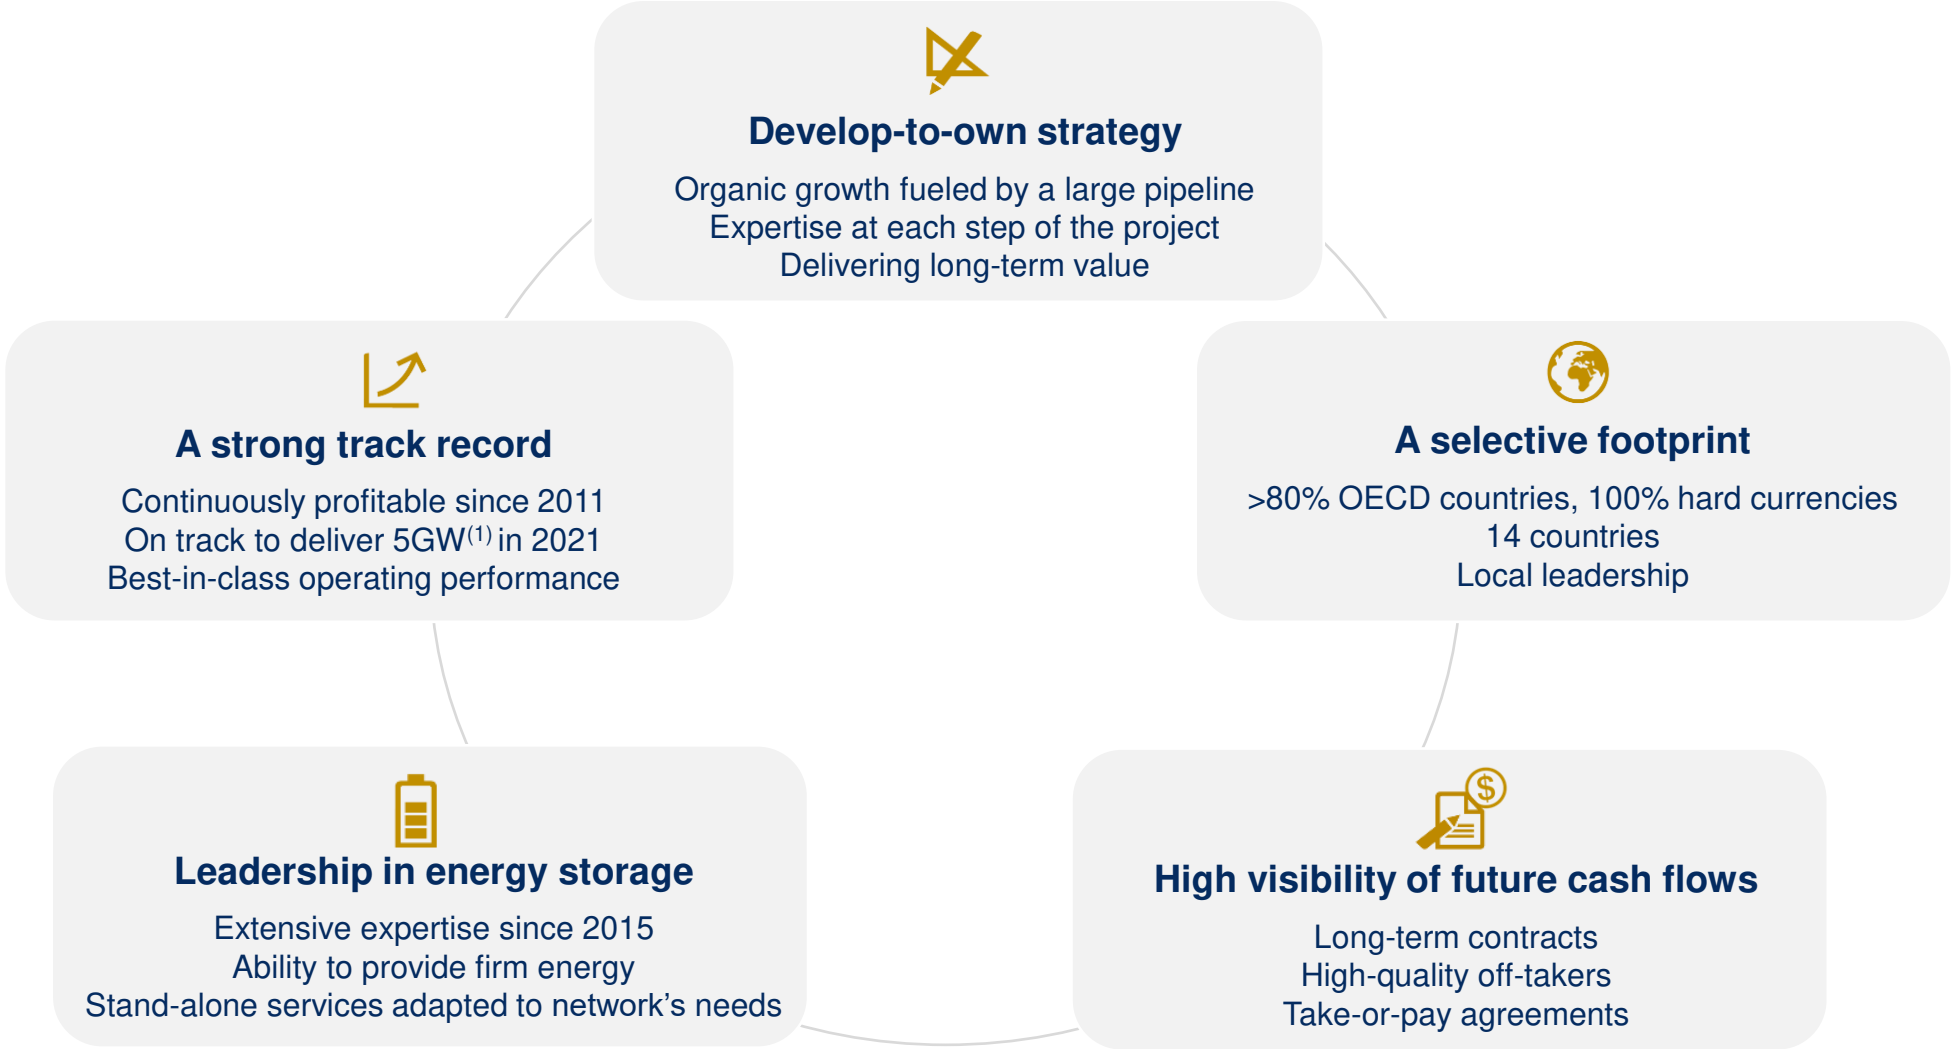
Develop-to-own strategy

Organic growth fueled by a large pipeline
Expertise at each step of the project
Delivering long-term value

A strong track record

Continuously profitable since 2011
On track to deliver 5GW$^{(1)}$ in 2021
Best-in-class operating performance

A selective footprint

>80% OECD countries, 100% hard currencies
14 countries
Local leadership

Leadership in energy storage

Extensive expertise since 2015
Ability to provide firm energy
Stand-alone services adapted to network's needs

High visibility of future cash flows

Long-term contracts
High-quality off-takers
Take-or-pay agreements